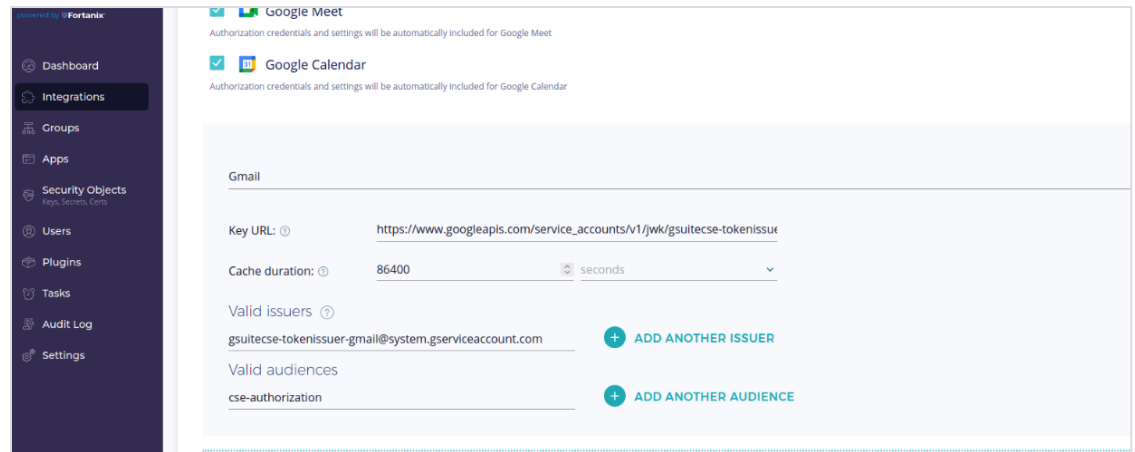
powered by Fortanix

Dashboard
Integrations
Groups
Apps
Security Objects
Keys, Secrets, Certs
Users
Plugins
Tasks
Audit Log
Settings

Google Meet
Authorization credentials and settings will be automatically included for Google Meet

Google Calendar
Authorization credentials and settings will be automatically included for Google Calendar

Gmail

Key URL: https://www.googleapis.com/service_accounts/v1/jwk/gsuitecse-tokenissue

Cache duration: 86400 seconds

Valid issuers
gsuitecse-tokenissuer-gmail@system.gserviceaccount.com
ADD ANOTHER ISSUER

Valid audiences
cse-authorization
ADD ANOTHER AUDIENCE